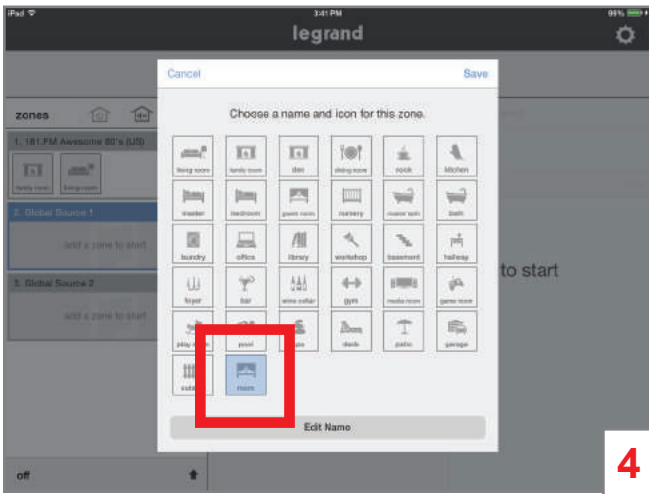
iPad
3:41 PM
99%
legrand

Cancel
Save

zones

1. 181.FM Awesome 80's (US)
family room
living room

2. Global Source 1
add a zone to start

3. Global Source 2
add a zone to start

off

Choose a name and icon for this zone.

| living room | family room | den | dining room | nook | kitchen |
|---|---|---|---|---|---|
| master | bedroom | guest room | nursery | master bath | bath |
| laundry | office | library | workshop | basement | hallway |
| foyer | bar | wine cellar | gym | media room | game room |
| play room | pool | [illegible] | deck | patio | garage |
| outdoor | room | | | | |

Edit Name

to start

4